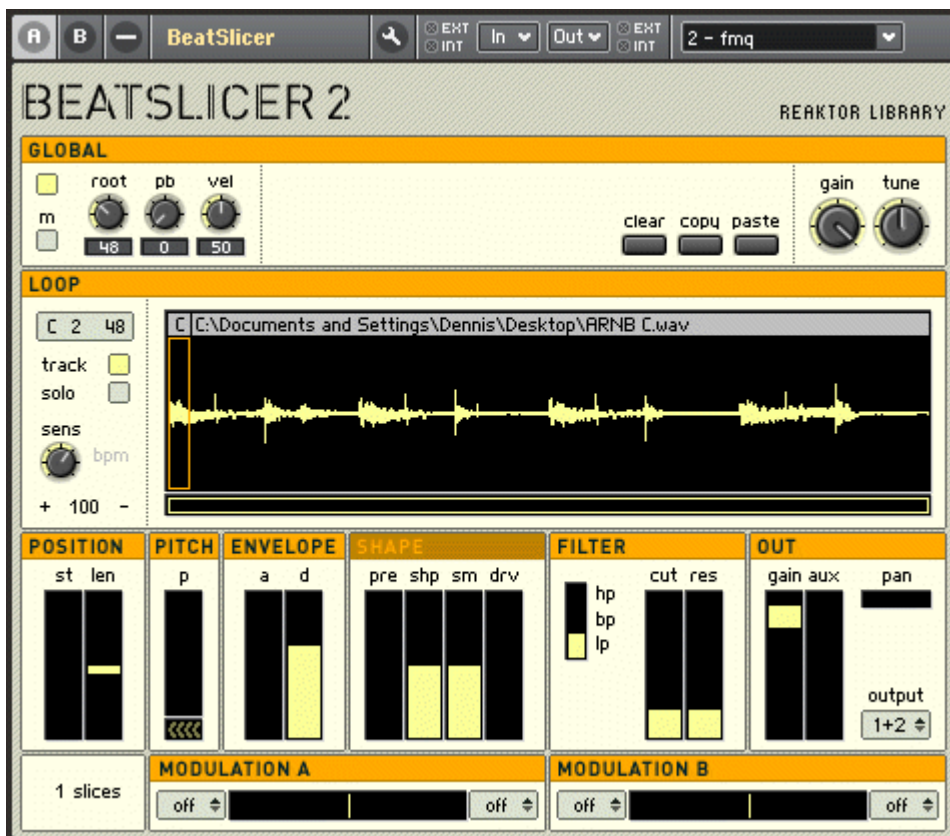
A B BeatSlicer EXT INT In Out EXT INT 2 - fmq

BEATSLICER 2

REAKTOR LIBRARY

GLOBAL

m root pb vel 48 0 50

clear copy paste

gain tune

LOOP

C 2 48

track

solo

sens

bpm

+ 100 -

C C:\Documents and Settings\Dennis\Desktop\ARNB C.wav

POSITION

st len

PITCH

p

ENVELOPE

a d

SHAPE

pre shp sm drv

FILTER

hp bp lp

cut res

OUT

gain aux

pan

output

1+2

1 slices

MODULATION A

off off

MODULATION B

off off